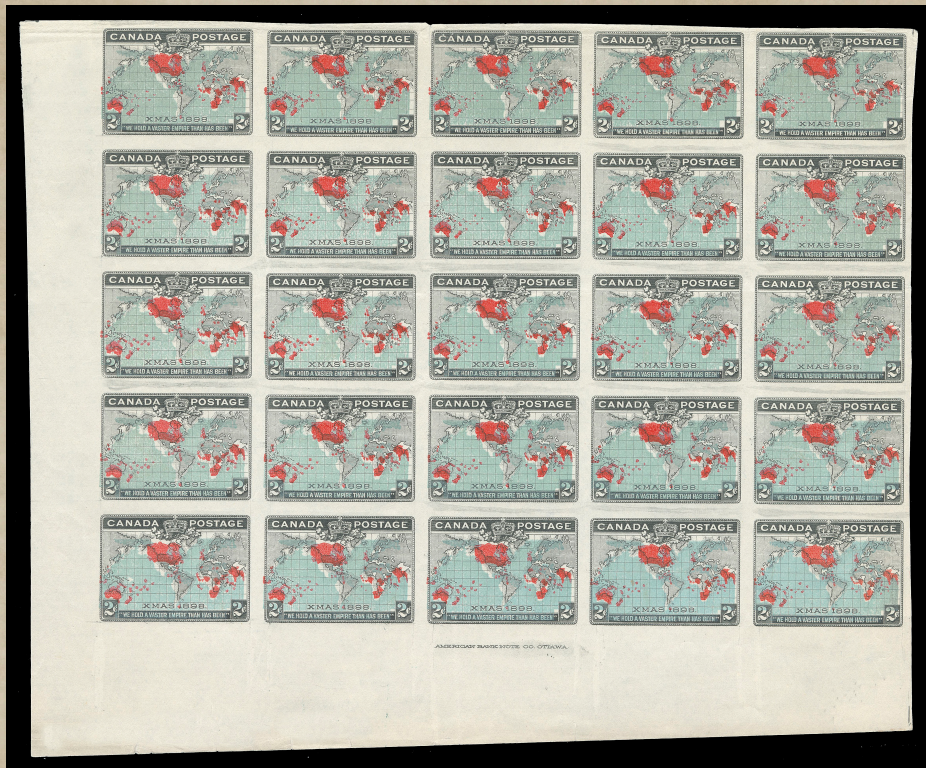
CANADA POSTAGE
XMAS 1898
2¢ "WE HOLD A VASTER EMPIRE THAN HAS BEEN" 2¢

CANADA POSTAGE
XMAS 1898
2¢ "WE HOLD A VASTER EMPIRE THAN HAS BEEN" 2¢

CANADA POSTAGE
XMAS 1898
2¢ "WE HOLD A VASTER EMPIRE THAN HAS BEEN" 2¢

CANADA POSTAGE
XMAS 1898
2¢ "WE HOLD A VASTER EMPIRE THAN HAS BEEN" 2¢

CANADA POSTAGE
XMAS 1898
2¢ "WE HOLD A VASTER EMPIRE THAN HAS BEEN" 2¢

CANADA POSTAGE
XMAS 1898
2¢ "WE HOLD A VASTER EMPIRE THAN HAS BEEN" 2¢

CANADA POSTAGE
XMAS 1898
2¢ "WE HOLD A VASTER EMPIRE THAN HAS BEEN" 2¢

CANADA POSTAGE
XMAS 1898
2¢ "WE HOLD A VASTER EMPIRE THAN HAS BEEN" 2¢

CANADA POSTAGE
XMAS 1898
2¢ "WE HOLD A VASTER EMPIRE THAN HAS BEEN" 2¢

CANADA POSTAGE
XMAS 1898
2¢ "WE HOLD A VASTER EMPIRE THAN HAS BEEN" 2¢

CANADA POSTAGE
XMAS 1898
2¢ "WE HOLD A VASTER EMPIRE THAN HAS BEEN" 2¢

CANADA POSTAGE
XMAS 1898
2¢ "WE HOLD A VASTER EMPIRE THAN HAS BEEN" 2¢

CANADA POSTAGE
XMAS 1898
2¢ "WE HOLD A VASTER EMPIRE THAN HAS BEEN" 2¢

CANADA POSTAGE
XMAS 1898
2¢ "WE HOLD A VASTER EMPIRE THAN HAS BEEN" 2¢

CANADA POSTAGE
XMAS 1898
2¢ "WE HOLD A VASTER EMPIRE THAN HAS BEEN" 2¢

CANADA POSTAGE
XMAS 1898
2¢ "WE HOLD A VASTER EMPIRE THAN HAS BEEN" 2¢

CANADA POSTAGE
XMAS 1898
2¢ "WE HOLD A VASTER EMPIRE THAN HAS BEEN" 2¢

CANADA POSTAGE
XMAS 1898
2¢ "WE HOLD A VASTER EMPIRE THAN HAS BEEN" 2¢

CANADA POSTAGE
XMAS 1898
2¢ "WE HOLD A VASTER EMPIRE THAN HAS BEEN" 2¢

CANADA POSTAGE
XMAS 1898
2¢ "WE HOLD A VASTER EMPIRE THAN HAS BEEN" 2¢

CANADA POSTAGE
XMAS 1898
2¢ "WE HOLD A VASTER EMPIRE THAN HAS BEEN" 2¢

CANADA POSTAGE
XMAS 1898
2¢ "WE HOLD A VASTER EMPIRE THAN HAS BEEN" 2¢

CANADA POSTAGE
XMAS 1898
2¢ "WE HOLD A VASTER EMPIRE THAN HAS BEEN" 2¢

CANADA POSTAGE
XMAS 1898
2¢ "WE HOLD A VASTER EMPIRE THAN HAS BEEN" 2¢

CANADA POSTAGE
XMAS 1898
2¢ "WE HOLD A VASTER EMPIRE THAN HAS BEEN" 2¢

AMERICAN BANK NOTE CO. OTTAWA